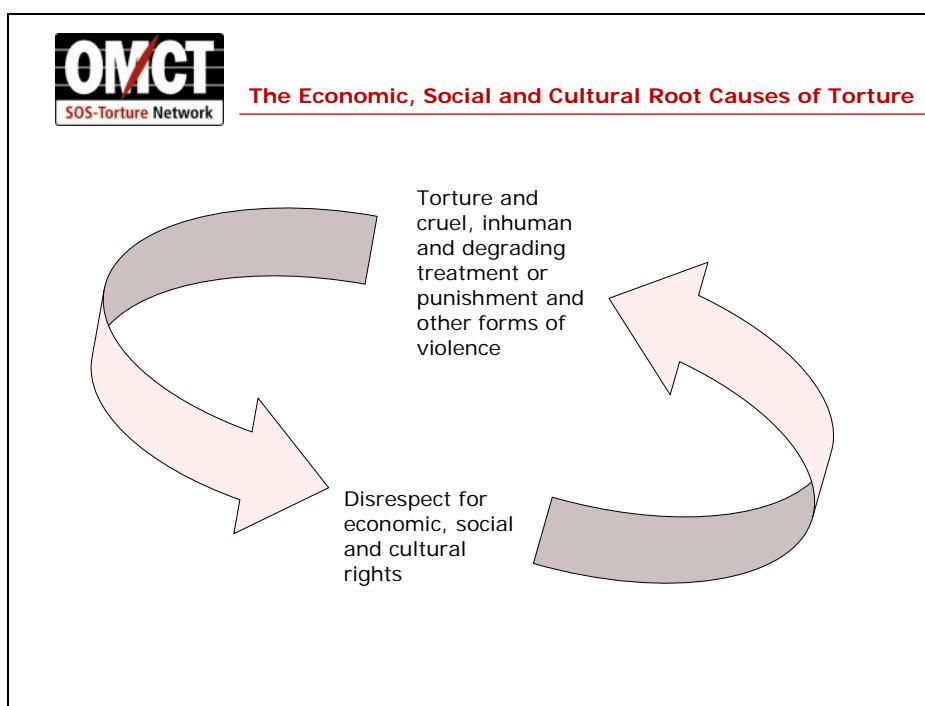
OMCT
SOS-Torture Network

The Economic, Social and Cultural Root Causes of Torture

Torture and cruel, inhuman and degrading treatment or punishment and other forms of violence

Disrespect for economic, social and cultural rights